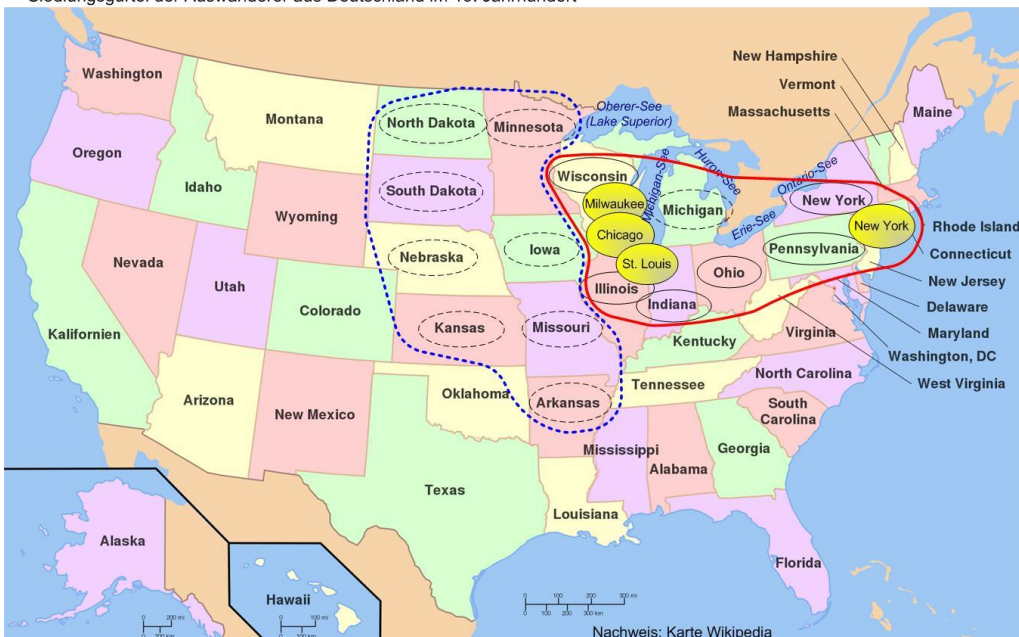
Siedlungsgürtel der Auswanderer aus Deutschland im 19. Jahrhundert

Washington
Montana
North Dakota
Minnesota
Oberer-See (Lake Superior)
New Hampshire
Vermont
Massachusetts
Maine
Oregon
Idaho
South Dakota
Wisconsin
Milwaukee
Michigan-See
Huron-See
Michigan
Ontario-See
New York
New York
Rhode Island
Wyoming
Erie-See
Connecticut
Iowa
Chicago
Pennsylvania
Nebraska
St. Louis
Ohio
New Jersey
Nevada
Utah
Illinois
Indiana
Delaware
Colorado
Kansas
Missouri
Maryland
Kalifornien
Kentucky
Virginia
Washington, DC
West Virginia
Tennessee
North Carolina
Arizona
New Mexico
Oklahoma
Arkansas
South Carolina
Mississippi
Georgia
Alabama
Texas
Louisiana
Alaska
Florida
Hawaii
0 100 200 300 mi
0 100 200 300 km
0 200 mi
0 200 km
0 100 mi
0 100 km
Nachweis: Karte Wikipedia